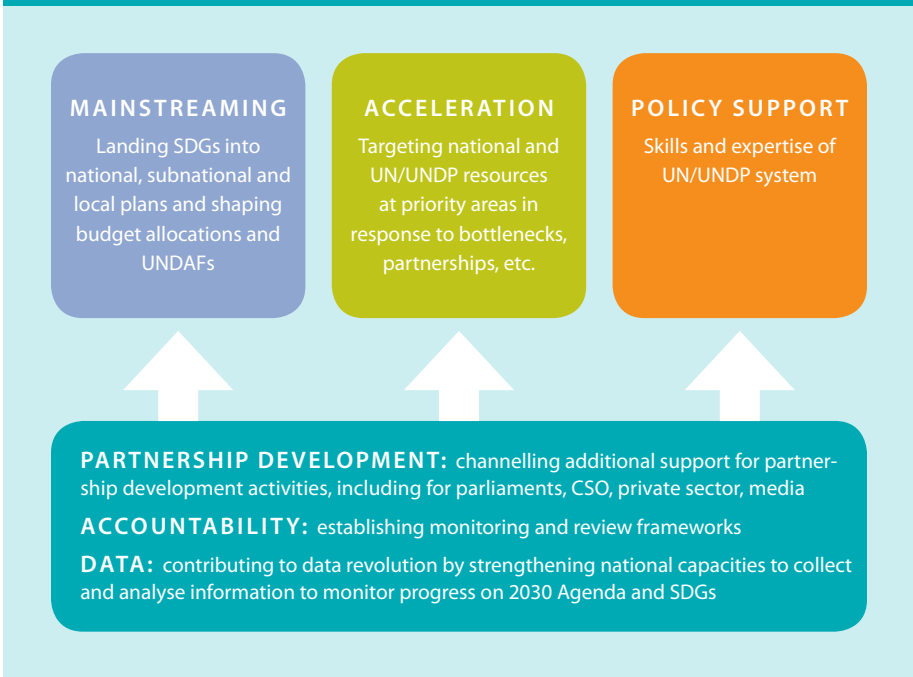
MAINSTREAMING
Landing SDGs into national, subnational and local plans and shaping budget allocations and UNDAFs

ACCELERATION
Targeting national and UN/UNDP resources at priority areas in response to bottlenecks, partnerships, etc.

POLICY SUPPORT
Skills and expertise of UN/UNDP system

PARTNERSHIP DEVELOPMENT: channelling additional support for partnership development activities, including for parliaments, CSO, private sector, media

ACCOUNTABILITY: establishing monitoring and review frameworks

DATA: contributing to data revolution by strengthening national capacities to collect and analyse information to monitor progress on 2030 Agenda and SDGs